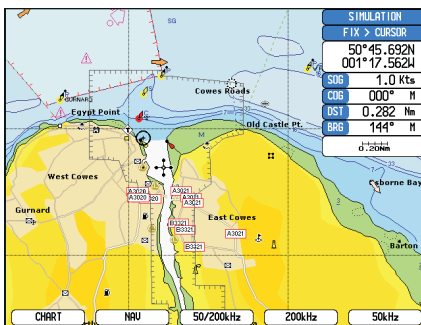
SIMULATION
FIX > CURSOR
50°45.692N
001°17.562W
SOG 1.0 Kts
COG 000° M
DST 0.282 Nm
BRG 144° M
0.20Nm

SG
GURNARD
Egypt Point
Cowes Roads
Old Castle Pt.
M
M
West Cowes
Gurnard
East Cowes
Osborne Bay
Barton
A3020
A3020
A3021
A3021
A3021
B3321
B3321
B3321
A3021

CHART
NAV
50/200kHz
200kHz
50kHz